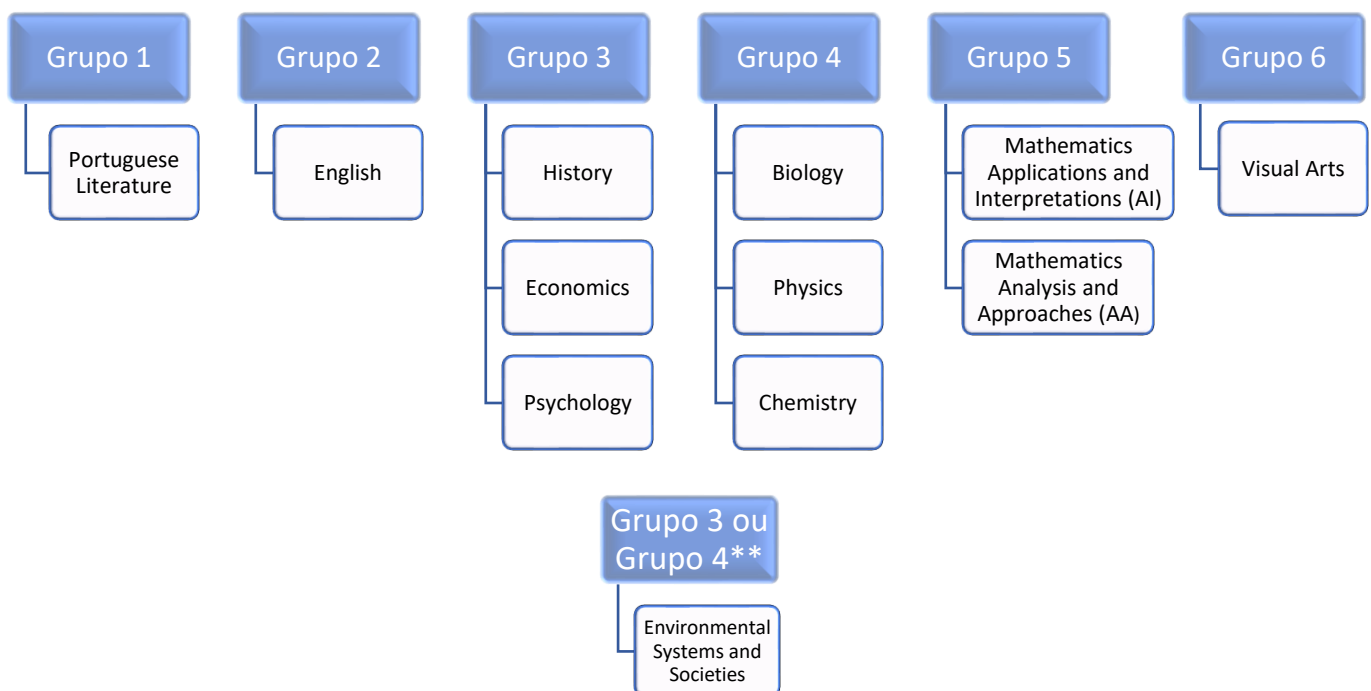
Grupo 1

Portuguese Literature

Grupo 2

English

Grupo 3

History

Economics

Psychology

Grupo 4

Biology

Physics

Chemistry

Grupo 5

Mathematics Applications and Interpretations (AI)

Mathematics Analysis and Approaches (AA)

Grupo 6

Visual Arts

Grupo 3 ou Grupo 4**

Environmental Systems and Societies